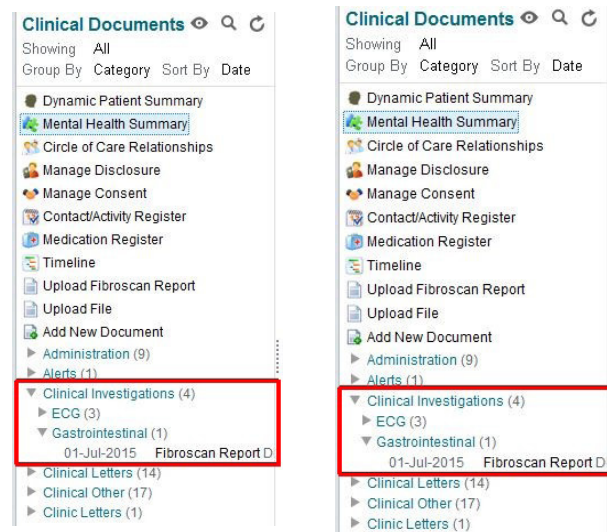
Clinical Documents
Showing All
Group By Category Sort By Date

Dynamic Patient Summary
Mental Health Summary
Circle of Care Relationships
Manage Disclosure
Manage Consent
Contact/Activity Register
Medication Register
Timeline
Upload Fibroscan Report
Upload File
Add New Document
Administration (9)
Alerts (1)
Clinical Investigations (4)
ECG (3)
Gastrointestinal (1)
01-Jul-2015 Fibroscan Report D
Clinical Letters (14)
Clinical Other (17)
Clinic Letters (1)

Clinical Documents
Showing All
Group By Category Sort By Date

Dynamic Patient Summary
Mental Health Summary
Circle of Care Relationships
Manage Disclosure
Manage Consent
Contact/Activity Register
Medication Register
Timeline
Upload Fibroscan Report
Upload File
Add New Document
Administration (9)
Alerts (1)
Clinical Investigations (4)
ECG (3)
Gastrointestinal (1)
01-Jul-2015 Fibroscan Report D
Clinical Letters (14)
Clinical Other (17)
Clinic Letters (1)